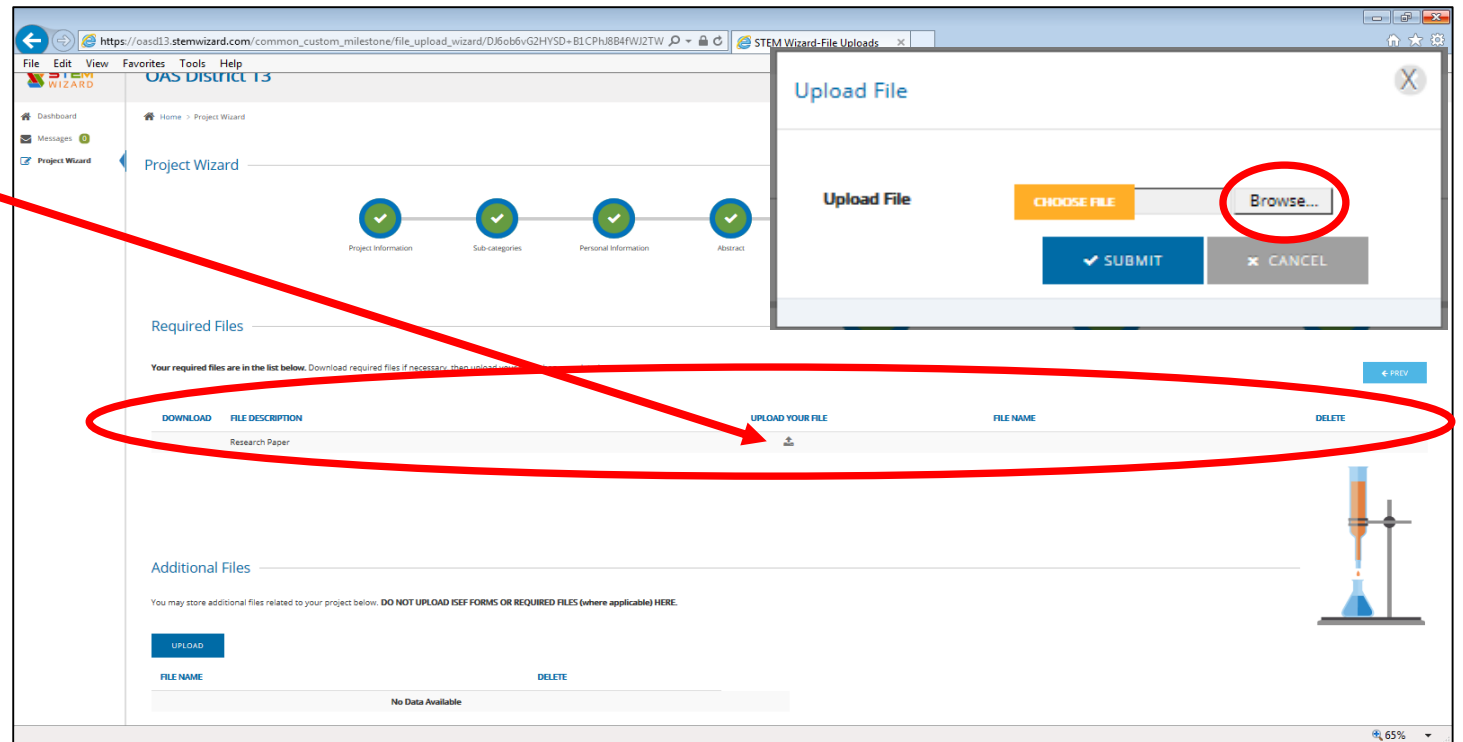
https://oasd13.stemwizard.com/common_custom_milestone/file_upload_wizard/DJ6ob6vG2HYSD+B1CPhJ8B4fWJ2TW

STEM Wizard-File Uploads

File Edit View Favorites Tools Help

STEM WIZARD

OAS District 13

Dashboard
Messages 0
Project Wizard

Home > Project Wizard

Project Wizard

Project Information
Sub-categories
Personal Information
Abstract

Upload File

Upload File

CHOOSE FILE

Browse...

SUBMIT

CANCEL

Required Files

Your required files are in the list below. Download required files if necessary, then upload you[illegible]

PREV

| DOWNLOAD | FILE DESCRIPTION | UPLOAD YOUR FILE | FILE NAME | DELETE |
|---|---|---|---|---|
| | Research Paper | | | |

Additional Files

You may store additional files related to your project below. DO NOT UPLOAD ISEF FORMS OR REQUIRED FILES (where applicable) HERE.

UPLOAD

| FILE NAME | DELETE |
|---|---|
| No Data Available | |

65%